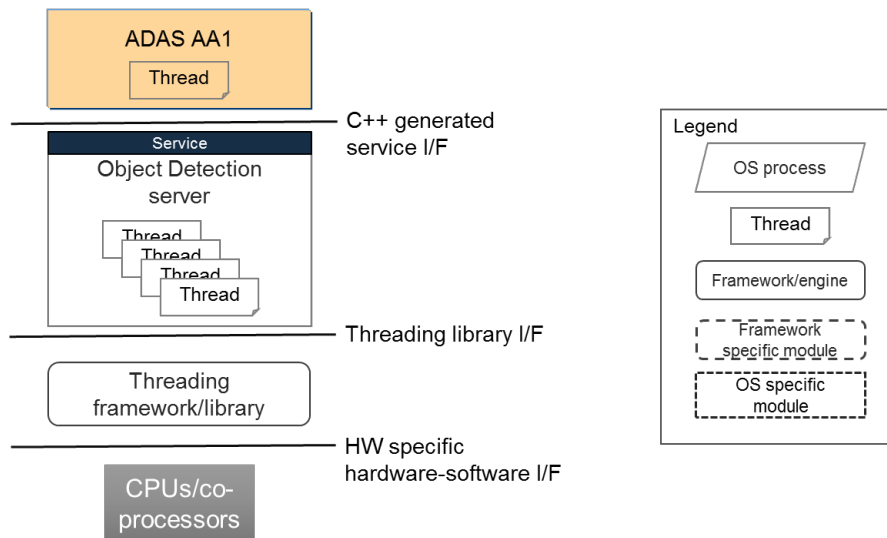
ADAS AA1

Thread

C++ generated service I/F

Service

Object Detection server

Thread

Thread

Thread

Thread

Threading library I/F

Threading framework/library

HW specific hardware-software I/F

CPUs/co-processors

Legend

OS process

Thread

Framework/engine

Framework specific module

OS specific module